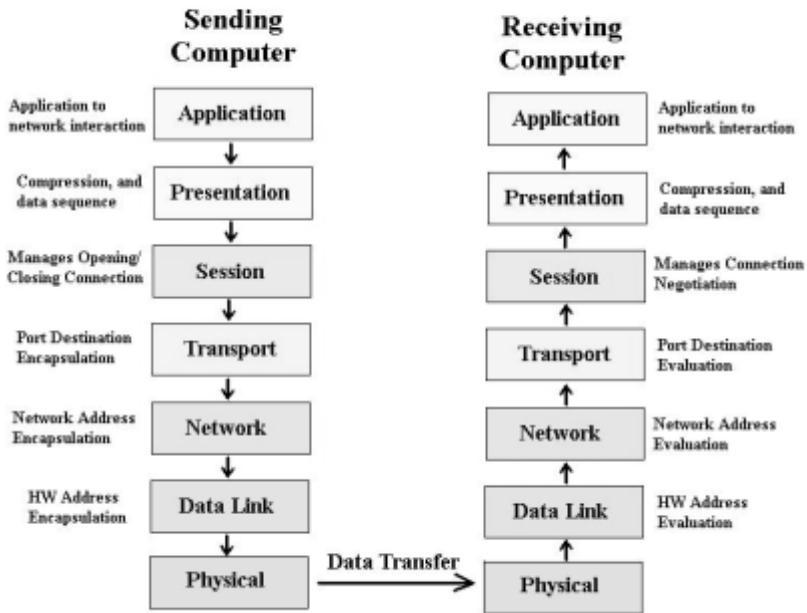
Sending Computer

Application to network interaction
Application

Compression, and data sequence
Presentation

Manages Opening/ Closing Connection
Session

Port Destination Encapsulation
Transport

Network Address Encapsulation
Network

HW Address Encapsulation
Data Link

Physical

Data Transfer

Receiving Computer

Application
Application to network interaction

Presentation
Compression, and data sequence

Session
Manages Connection Negotiation

Transport
Port Destination Evaluation

Network
Network Address Evaluation

Data Link
HW Address Evaluation

Physical